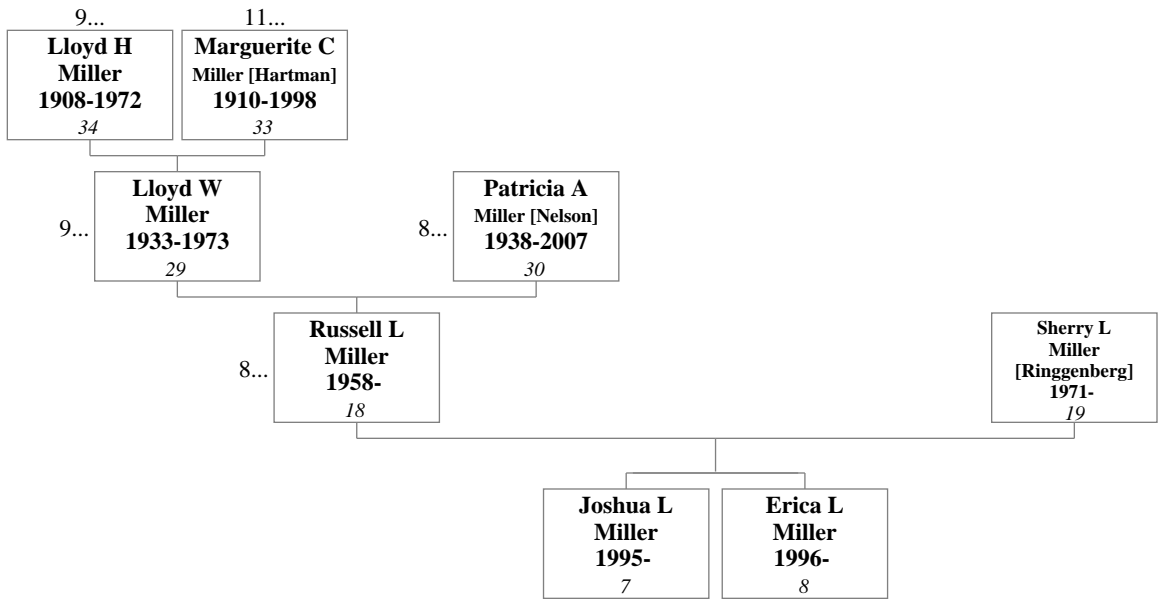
9...
Lloyd H Miller 1908-1972
34

11...
Marguerite C Miller [Hartman] 1910-1998
33

9...
Lloyd W Miller 1933-1973
29

8...
Patricia A Miller [Nelson] 1938-2007
30

8...
Russell L Miller 1958-
18

Sherry L Miller [Ringgenberg] 1971-
19

Joshua L Miller 1995-
7

Erica L Miller 1996-
8